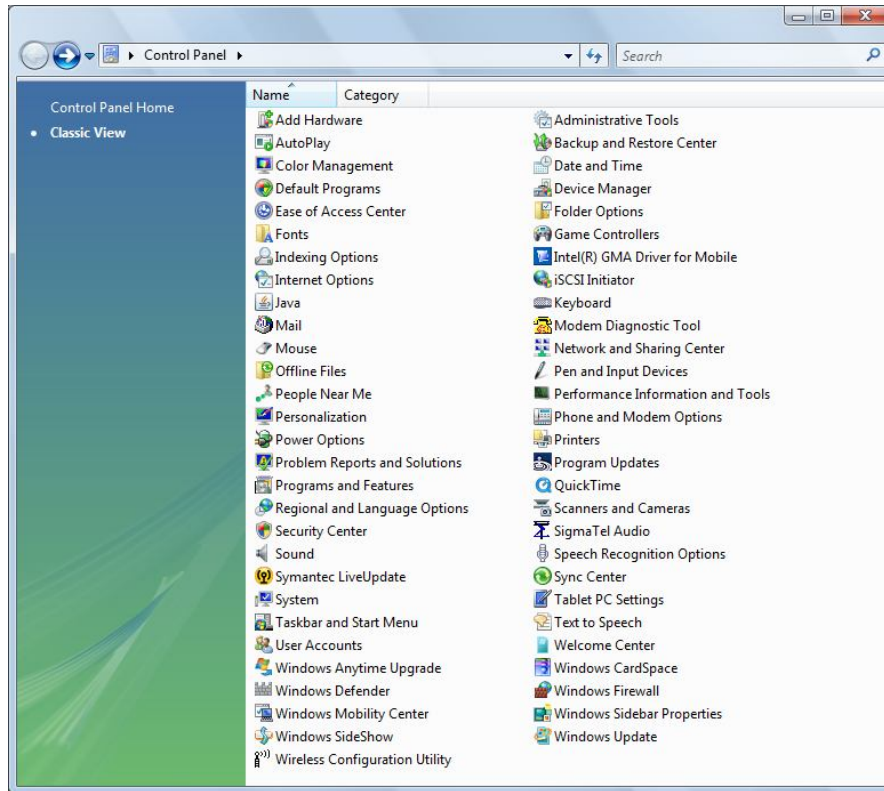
Control Panel
Search

Control Panel Home
Classic View

| Name | Category |
|---|---|
| Add Hardware | Administrative Tools |
| AutoPlay | Backup and Restore Center |
| Color Management | Date and Time |
| Default Programs | Device Manager |
| Ease of Access Center | Folder Options |
| Fonts | Game Controllers |
| Indexing Options | Intel(R) GMA Driver for Mobile |
| Internet Options | iSCSI Initiator |
| Java | Keyboard |
| Mail | Modem Diagnostic Tool |
| Mouse | Network and Sharing Center |
| Offline Files | Pen and Input Devices |
| People Near Me | Performance Information and Tools |
| Personalization | Phone and Modem Options |
| Power Options | Printers |
| Problem Reports and Solutions | Program Updates |
| Programs and Features | QuickTime |
| Regional and Language Options | Scanners and Cameras |
| Security Center | SigmaTel Audio |
| Sound | Speech Recognition Options |
| Symantec LiveUpdate | Sync Center |
| System | Tablet PC Settings |
| Taskbar and Start Menu | Text to Speech |
| User Accounts | Welcome Center |
| Windows Anytime Upgrade | Windows CardSpace |
| Windows Defender | Windows Firewall |
| Windows Mobility Center | Windows Sidebar Properties |
| Windows SideShow | Windows Update |
| Wireless Configuration Utility | |